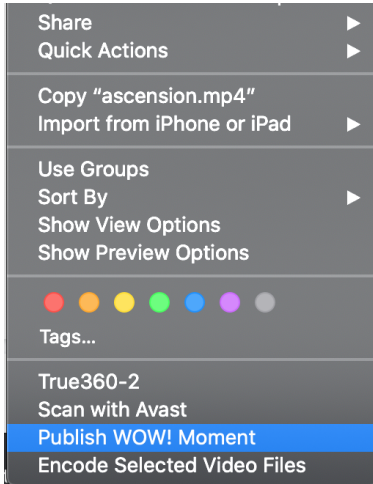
Share ▶
Quick Actions ▶

Copy “ascension.mp4”
Import from iPhone or iPad ▶

Use Groups
Sort By ▶
Show View Options
Show Preview Options

Tags...

True360-2
Scan with Avast
Publish WOW! Moment
Encode Selected Video Files